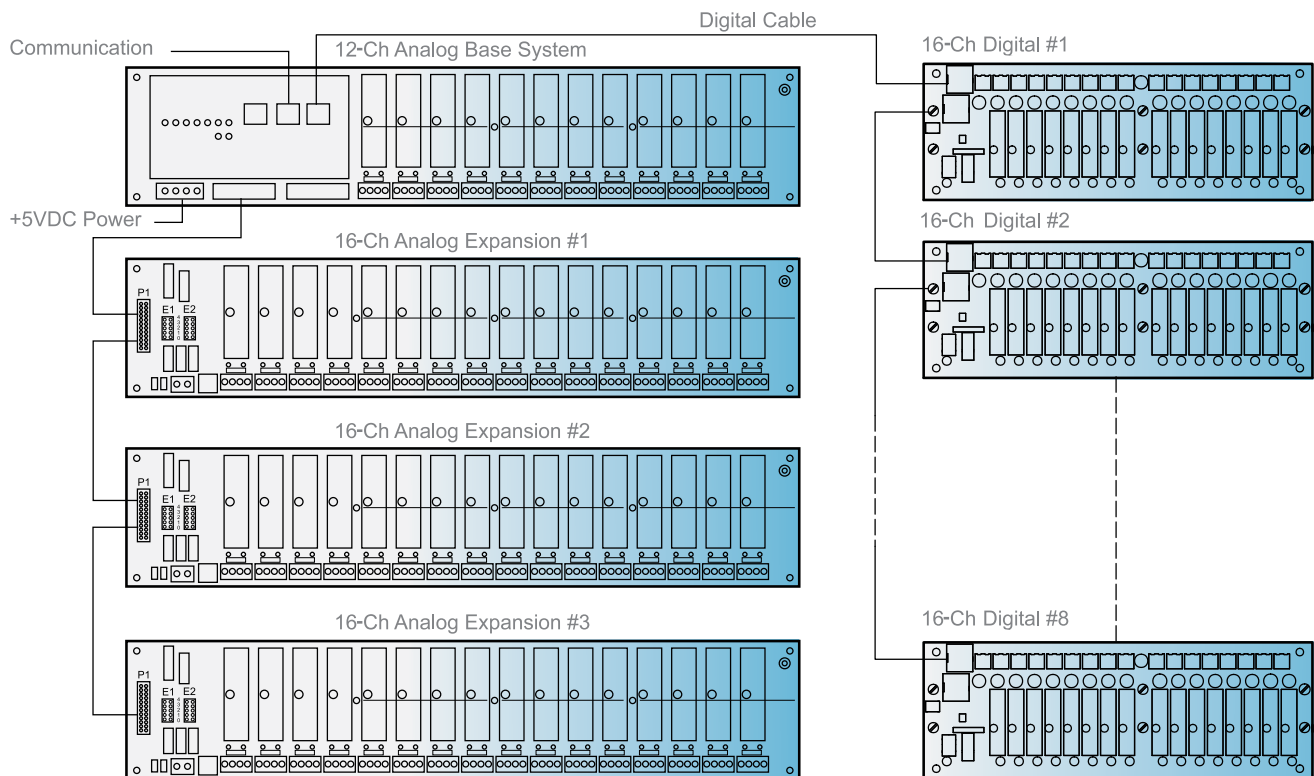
Digital Cable

Communication

12-Ch Analog Base System

16-Ch Digital #1

+5VDC Power

16-Ch Analog Expansion #1

P1

E1 E2

16-Ch Digital #2

16-Ch Analog Expansion #2

P1

E1 E2

16-Ch Analog Expansion #3

P1

E1 E2

16-Ch Digital #8